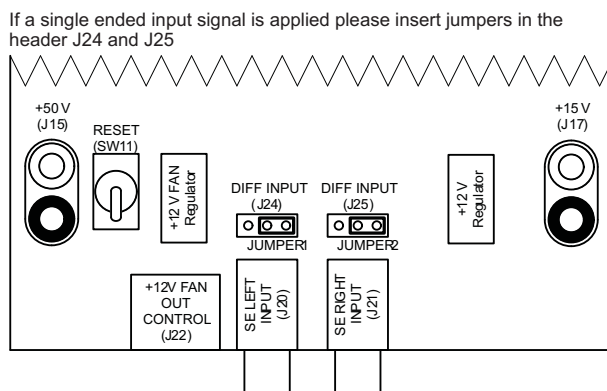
If a single ended input signal is applied please insert jumpers in the header J24 and J25

+50 V
(J15)

RESET
(SW11)

+12 V FAN
Regulator

DIFF INPUT
(J24)

JUMPER1

DIFF INPUT
(J25)

JUMPER2

+12 V
Regulator

+15 V
(J17)

+12V FAN
OUT
CONTROL
(J22)

SE LEFT
INPUT
(J20)

SE RIGHT
INPUT
(J21)